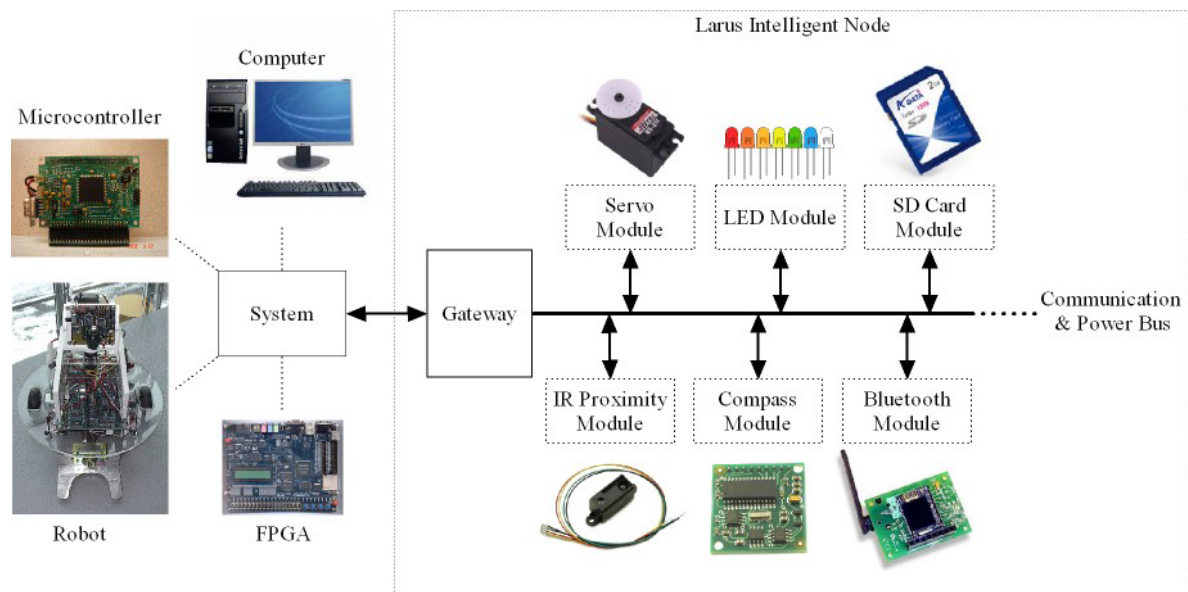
Larus Intelligent Node

Computer

Microcontroller

Servo Module

LED Module

SD Card Module

System

Gateway

Communication & Power Bus

IR Proximity Module

Compass Module

Bluetooth Module

Robot

FPGA